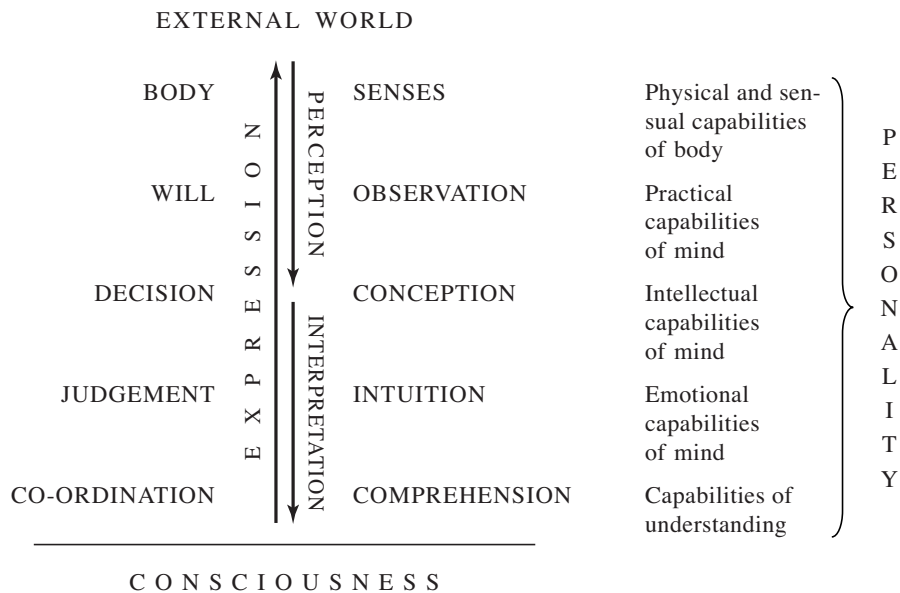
EXTERNAL WORLD

BODY

WILL

DECISION

JUDGEMENT

CO-ORDINATION

EXPRESSION

PERCEPTION

INTERPRETATION

SENSES

OBSERVATION

CONCEPTION

INTUITION

COMPREHENSION

Physical and sensual capabilities of body

Practical capabilities of mind

Intellectual capabilities of mind

Emotional capabilities of mind

Capabilities of understanding

PERSONALITY

CONSCIOUSNESS